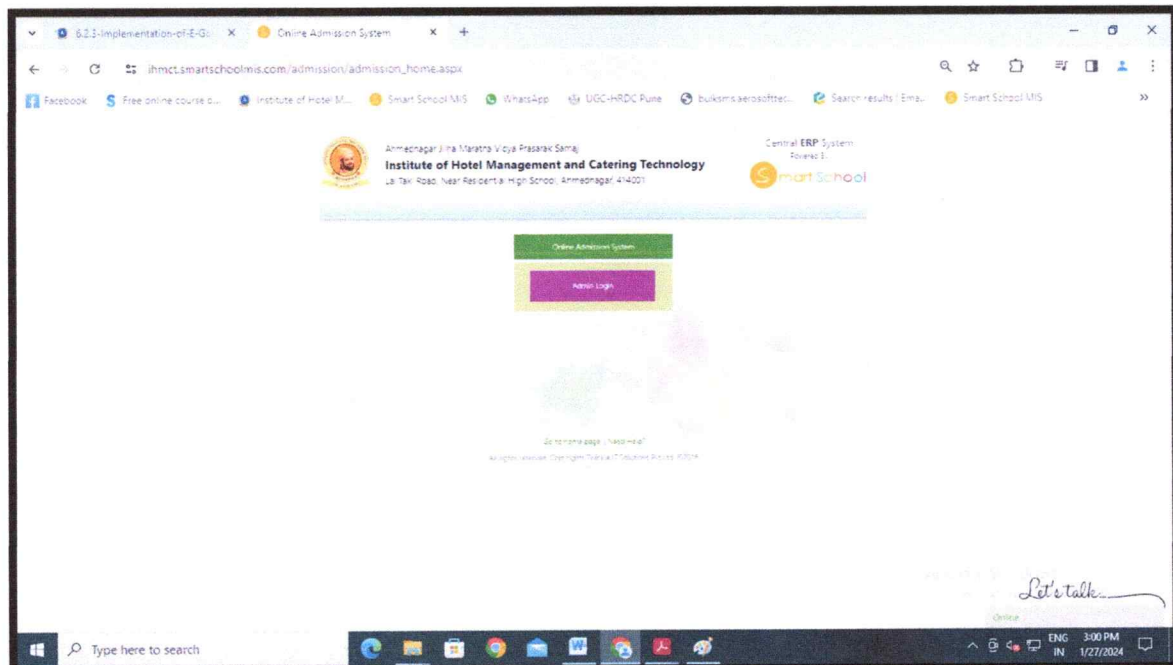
6.2.3-Implementation-of-E-G: × Online Admission System × +

ihmct.smartschoolmis.com/admission/admission_home.aspx

Facebook Free online course c... Institute of Hotel M... Smart School MIS WhatsApp UGC-HRDC Pune bulksms.aerosofttec... Search results | Ema... Smart School MIS »

Ahmednagar Jilha Maratha Vidya Prasarak Samaj
Institute of Hotel Management and Catering Technology
Lal Taki Road, Near Residential High School, Ahmednagar 414001

Central ERP System
Powered By
Smart School

Online Admission System

Admin Login

Go to home page | Need Help?

All rights reserved. Copyright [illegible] 2024

Let's talk...
Online

Type here to search

ENG IN 3:00 PM 1/27/2024